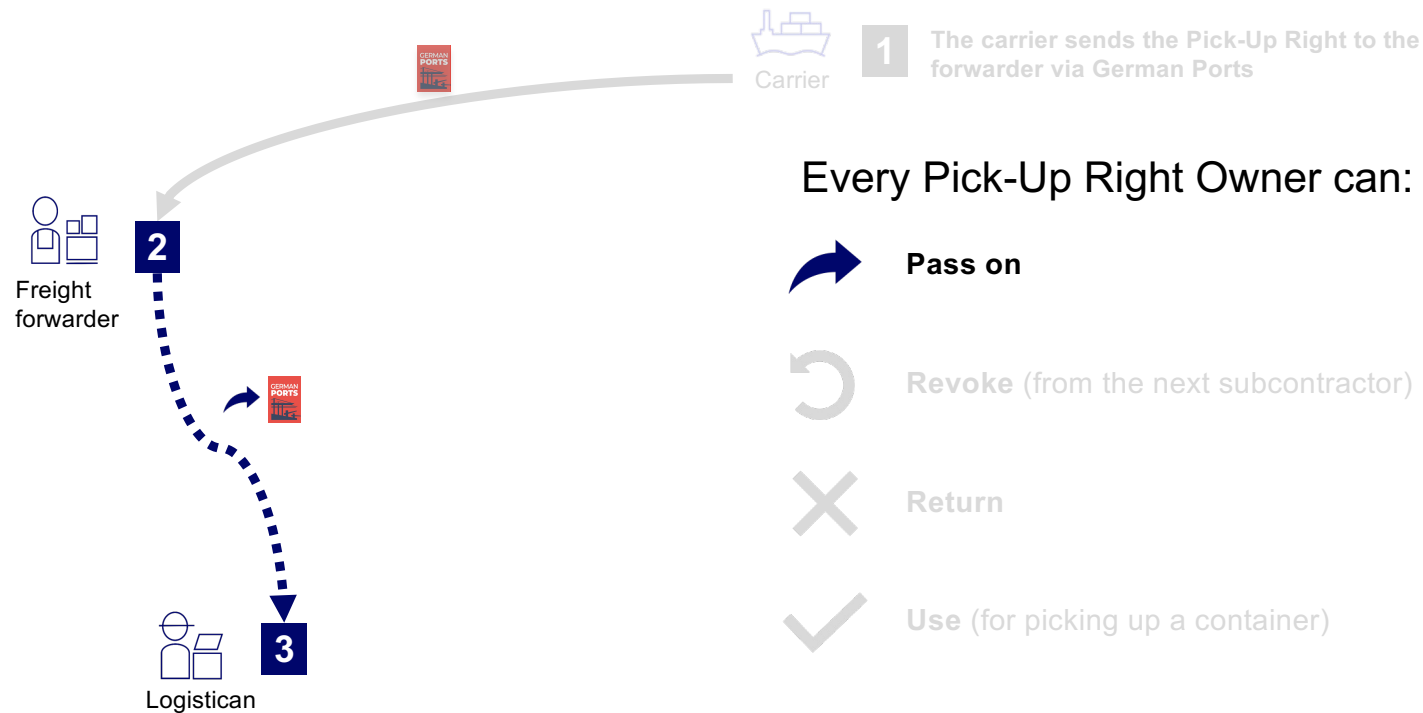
Carrier

1 The carrier sends the Pick-Up Right to the forwarder via German Ports

GERMAN PORTS

2

Freight forwarder

GERMAN PORTS

3

Logistican

Every Pick-Up Right Owner can:

Pass on

Revoke (from the next subcontractor)

Return

Use (for picking up a container)